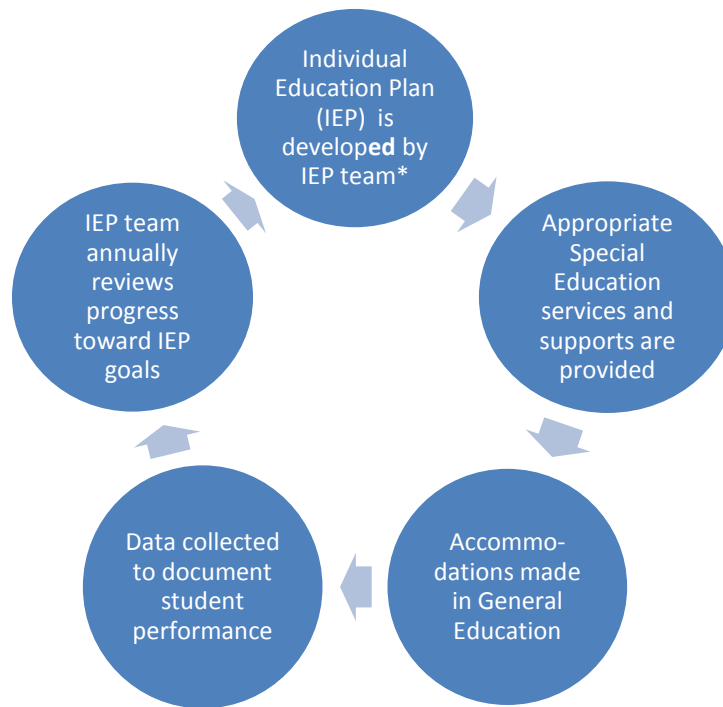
Individual Education Plan (IEP) is developed by IEP team*

Appropriate Special Education services and supports are provided

Accommodations made in General Education

Data collected to document student performance

IEP team annually reviews progress toward IEP goals